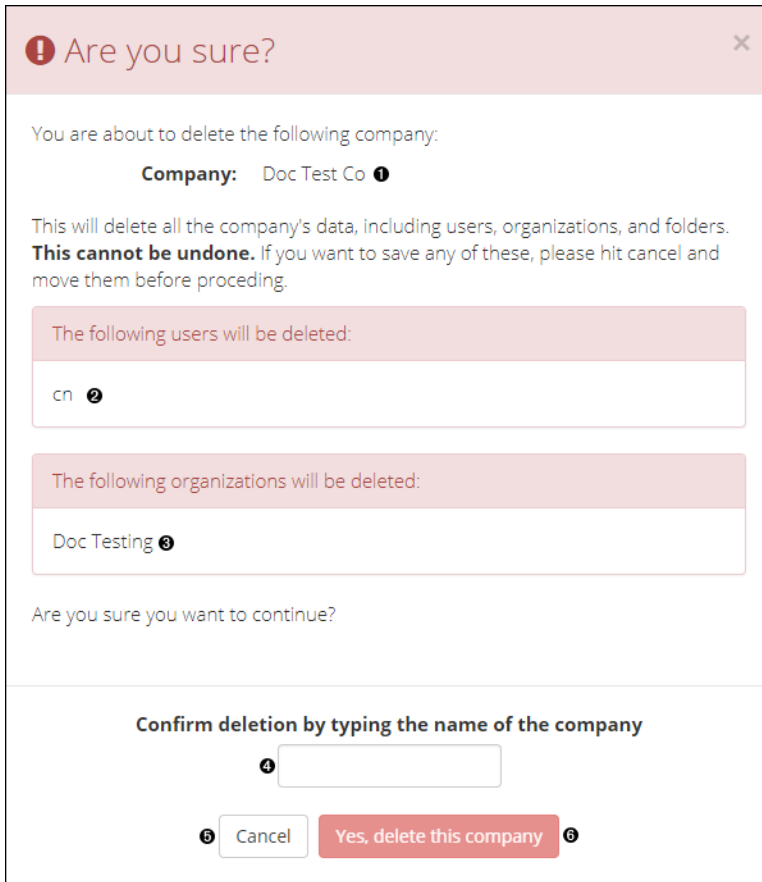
Are you sure?

×

You are about to delete the following company:

**Company:** Doc Test Co ❶

This will delete all the company's data, including users, organizations, and folders. **This cannot be undone.** If you want to save any of these, please hit cancel and move them before proceding.

The following users will be deleted:

cn ❷

The following organizations will be deleted:

Doc Testing ❸

Are you sure you want to continue?

**Confirm deletion by typing the name of the company**

❹

❺ Cancel Yes, delete this company ❻